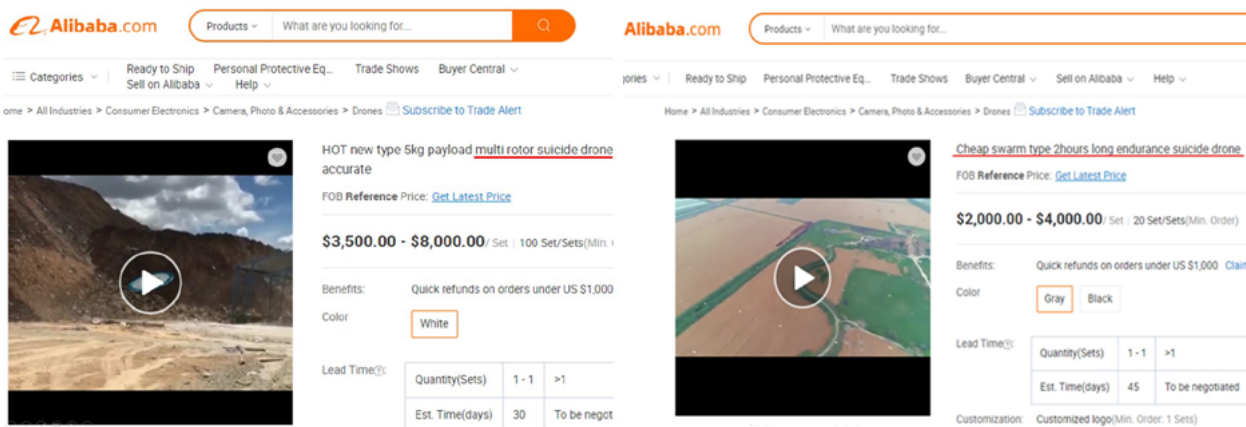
Alibaba.com
Products
What are you looking for...

Categories
Ready to Ship
Personal Protective Eq...
Trade Shows
Buyer Central
Sell on Alibaba
Help

ome > All Industries > Consumer Electronics > Camera, Photo & Accessories > Drones
Subscribe to Trade Alert

HOT new type 5kg payload multi rotor suicide drone accurate

FOB Reference Price: Get Latest Price

$3,500.00 - $8,000.00/ Set | 100 Set/Sets(Min. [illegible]

Benefits: Quick refunds on orders under US $1,000

Color
White

Lead Time

| Quantity(Sets) | 1 - 1 | >1 |
|---|---|---|
| Est. Time(days) | 30 | To be negot |

Alibaba.com
Products
What are you looking for...

ories
Ready to Ship
Personal Protective Eq...
Trade Shows
Buyer Central
Sell on Alibaba
Help

Home > All Industries > Consumer Electronics > Camera, Photo & Accessories > Drones
Subscribe to Trade Alert

Cheap swarm type 2hours long endurance suicide drone

FOB Reference Price: Get Latest Price

$2,000.00 - $4,000.00/ Set | 20 Set/Sets(Min. Order)

Benefits: Quick refunds on orders under US $1,000 Clai

Color
Gray
Black

Lead Time

| Quantity(Sets) | 1 - 1 | >1 |
|---|---|---|
| Est. Time(days) | 45 | To be negotiated |

Customization: Customized logo(Min. Order: 1 Sets)